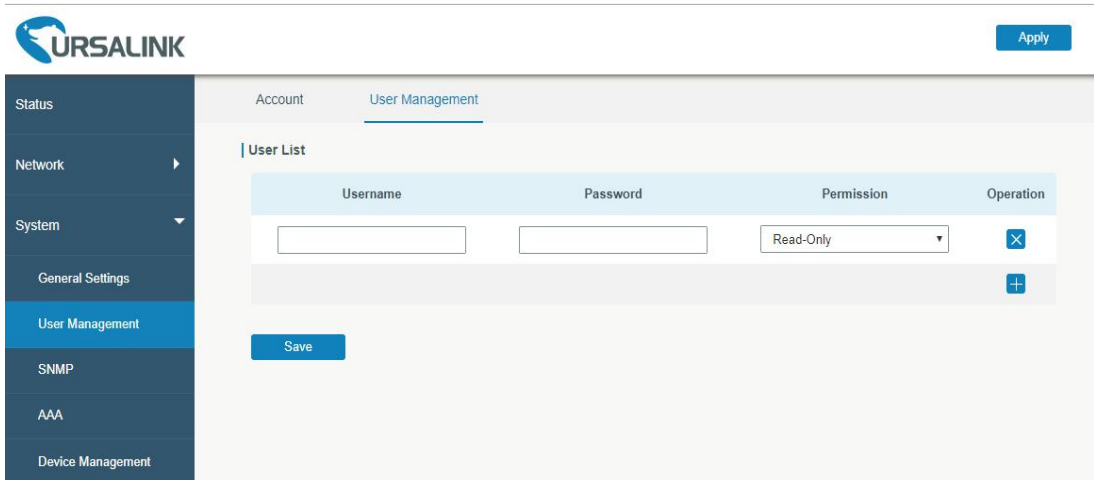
URSALINK

Apply

Status

Network

System

General Settings

User Management

SNMP

AAA

Device Management

Account

User Management

User List

| Username | Password | Permission | Operation |
|---|---|---|---|
| | | Read-Only | |

Save